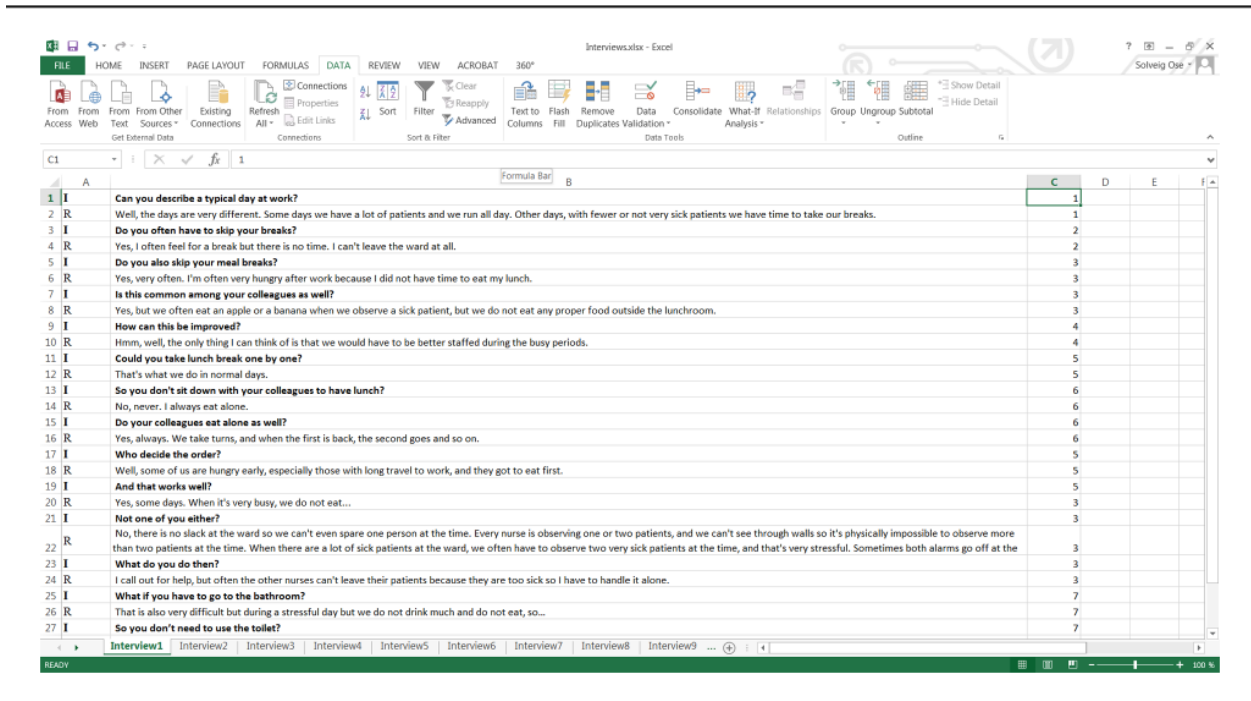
Interviews.xlsx - Excel

? – ✕

FILE HOME INSERT PAGE LAYOUT FORMULAS DATA REVIEW VIEW ACROBAT 360°

Solveig Ose

From Access From Web From Text From Other Sources Existing Connections Refresh All Connections Properties Edit Links Sort Filter Clear Reapply Advanced Text to Columns Flash Fill Remove Duplicates Data Validation Consolidate What-If Analysis Relationships Group Ungroup Subtotal Show Detail Hide Detail

Get External Data Connections Sort & Filter Data Tools Outline

C1 $f_x$ 1

Formula Bar

| | A | B | C | D | E |
|---|---|---|---|---|---|
| 1 | I | Can you describe a typical day at work? | 1 | | |
| 2 | R | Well, the days are very different. Some days we have a lot of patients and we run all day. Other days, with fewer or not very sick patients we have time to take our breaks. | 1 | | |
| 3 | I | Do you often have to skip your breaks? | 2 | | |
| 4 | R | Yes, I often feel for a break but there is no time. I can't leave the ward at all. | 2 | | |
| 5 | I | Do you also skip your meal breaks? | 3 | | |
| 6 | R | Yes, very often. I'm often very hungry after work because I did not have time to eat my lunch. | 3 | | |
| 7 | I | Is this common among your colleagues as well? | 3 | | |
| 8 | R | Yes, but we often eat an apple or a banana when we observe a sick patient, but we do not eat any proper food outside the lunchroom. | 3 | | |
| 9 | I | How can this be improved? | 4 | | |
| 10 | R | Hmm, well, the only thing I can think of is that we would have to be better staffed during the busy periods. | 4 | | |
| 11 | I | Could you take lunch break one by one? | 5 | | |
| 12 | R | That's what we do in normal days. | 5 | | |
| 13 | I | So you don't sit down with your colleagues to have lunch? | 6 | | |
| 14 | R | No, never. I always eat alone. | 6 | | |
| 15 | I | Do your colleagues eat alone as well? | 6 | | |
| 16 | R | Yes, always. We take turns, and when the first is back, the second goes and so on. | 6 | | |
| 17 | I | Who decide the order? | 5 | | |
| 18 | R | Well, some of us are hungry early, especially those with long travel to work, and they got to eat first. | 5 | | |
| 19 | I | And that works well? | 5 | | |
| 20 | R | Yes, some days. When it's very busy, we do not eat... | 3 | | |
| 21 | I | Not one of you either? | 3 | | |
| 22 | R | No, there is no slack at the ward so we can't even spare one person at the time. Every nurse is observing one or two patients, and we can't see through walls so it's physically impossible to observe more than two patients at the time. When there are a lot of sick patients at the ward, we often have to observe two very sick patients at the time, and that's very stressful. Sometimes both alarms go off at the | 3 | | |
| 23 | I | What do you do then? | 3 | | |
| 24 | R | I call out for help, but often the other nurses can't leave their patients because they are too sick so I have to handle it alone. | 3 | | |
| 25 | I | What if you have to go to the bathroom? | 7 | | |
| 26 | R | That is also very difficult but during a stressful day but we do not drink much and do not eat, so... | 7 | | |
| 27 | I | So you don't need to use the toilet? | 7 | | |

Interview1 Interview2 Interview3 Interview4 Interview5 Interview6 Interview7 Interview8 Interview9 ...

READY 100 %